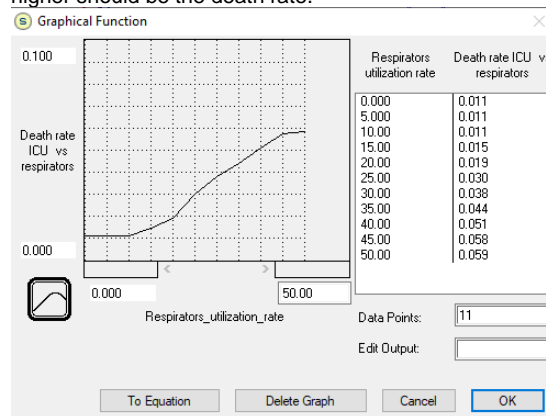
higher should be the death rate.

Graphical Function

0.100

Death rate ICU vs respirators

0.000

0.000

50.00

Respirators_utilization_rate

| Respirators utilization rate | Death rate ICU vs respirators |
|---|---|
| 0.000 | 0.011 |
| 5.000 | 0.011 |
| 10.00 | 0.011 |
| 15.00 | 0.015 |
| 20.00 | 0.019 |
| 25.00 | 0.030 |
| 30.00 | 0.038 |
| 35.00 | 0.044 |
| 40.00 | 0.051 |
| 45.00 | 0.058 |
| 50.00 | 0.059 |

Data Points: 11

Edit Output:

To Equation

Delete Graph

Cancel

OK